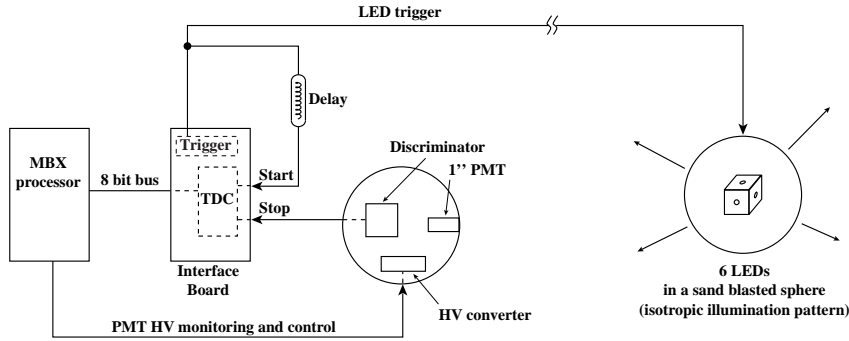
LED trigger

Delay

MBX processor

8 bit bus

Trigger

TDC

Start

Stop

Interface Board

Discriminator

1'' PMT

HV converter

PMT HV monitoring and control

6 LEDs
in a sand blasted sphere
(isotropic illumination pattern)